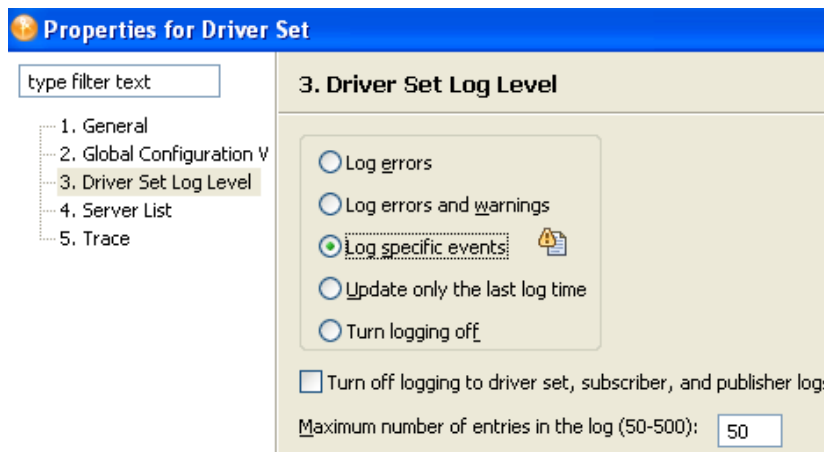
Properties for Driver Set

type filter text

1. General
2. Global Configuration V
3. Driver Set Log Level
4. Server List
5. Trace

3. Driver Set Log Level

Log errors
Log errors and warnings
Log specific events
Update only the last log time
Turn logging off

Turn off logging to driver set, subscriber, and publisher log

Maximum number of entries in the log (50-500): 50